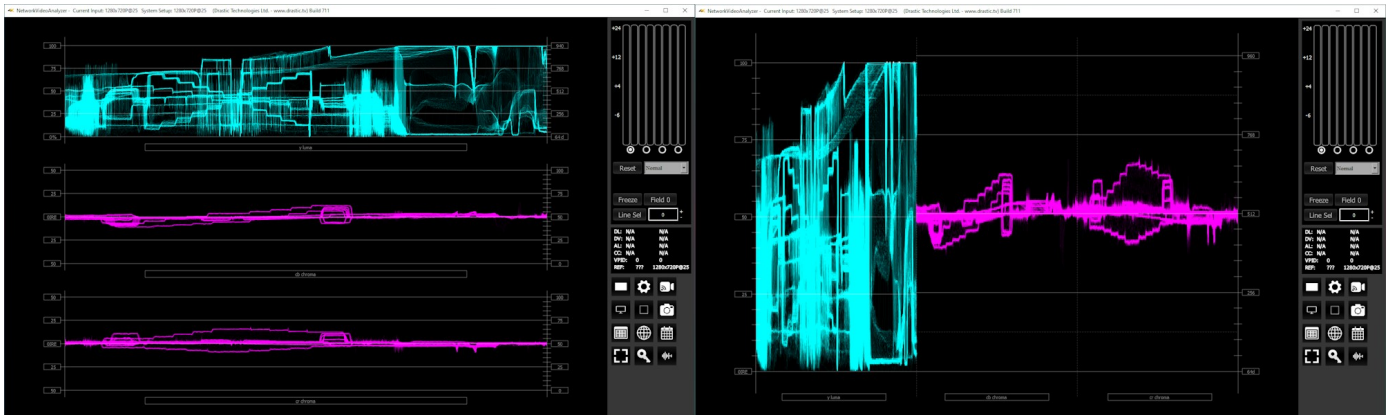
NetworkVideoAnalyzer - Current Input: 1280x720P@25 System Setup: 1280x720P@25 (Drastic Technologies Ltd. - www.drastic.tv) Build 7.1

100
75
50
25
0%
940
768
512
256
64
y luma

50
25
0000
25
50
100
75
50
25
0
cb chroma

50
25
0000
25
50
100
75
50
25
0
cr chroma

+24
+12
+4
-6

Reset
Normal
Freeze
Field 0
Line Sel
0

DL: N/A N/A
DV: N/A N/A
AL: N/A N/A
CC: N/A N/A
VPID: 0 0
REF: ??? 1280x720P@25

NetworkVideoAnalyzer - Current Input: 1280x720P@25 System Setup: 1280x720P@25 (Drastic Technologies Ltd. - www.drastic.tv) Build 7.1

100
75
50
25
0000
940
768
512
256
64
y luma
cb chroma
cr chroma

+24
+12
+4
-6

Reset
Normal
Freeze
Field 0
Line Sel
0

DL: N/A N/A
DV: N/A N/A
AL: N/A N/A
CC: N/A N/A
VPID: 0 0
REF: ??? 1280x720P@25